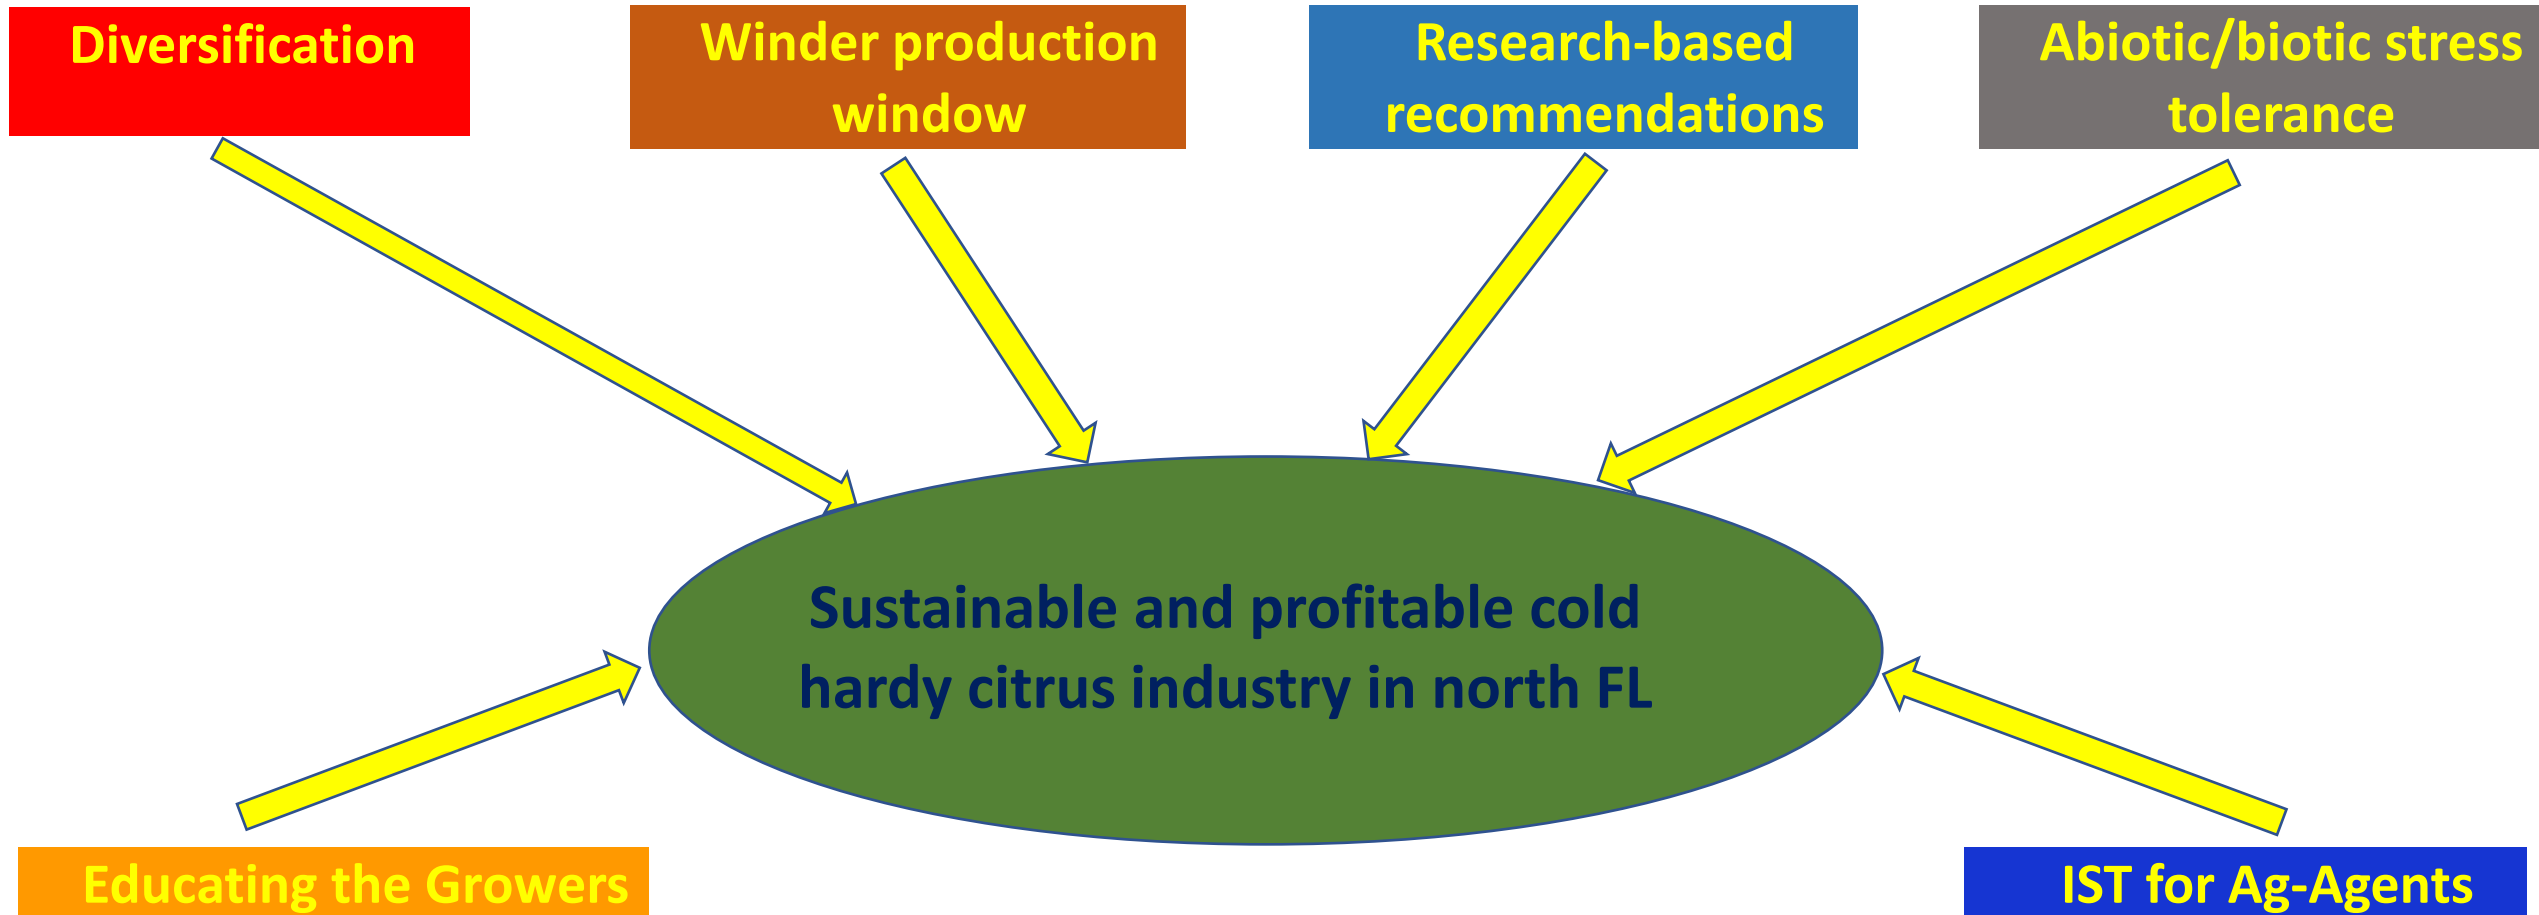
Diversification

Winder production window

Research-based recommendations

Abiotic/biotic stress tolerance

Sustainable and profitable cold hardy citrus industry in north FL

Educating the Growers

IST for Ag-Agents